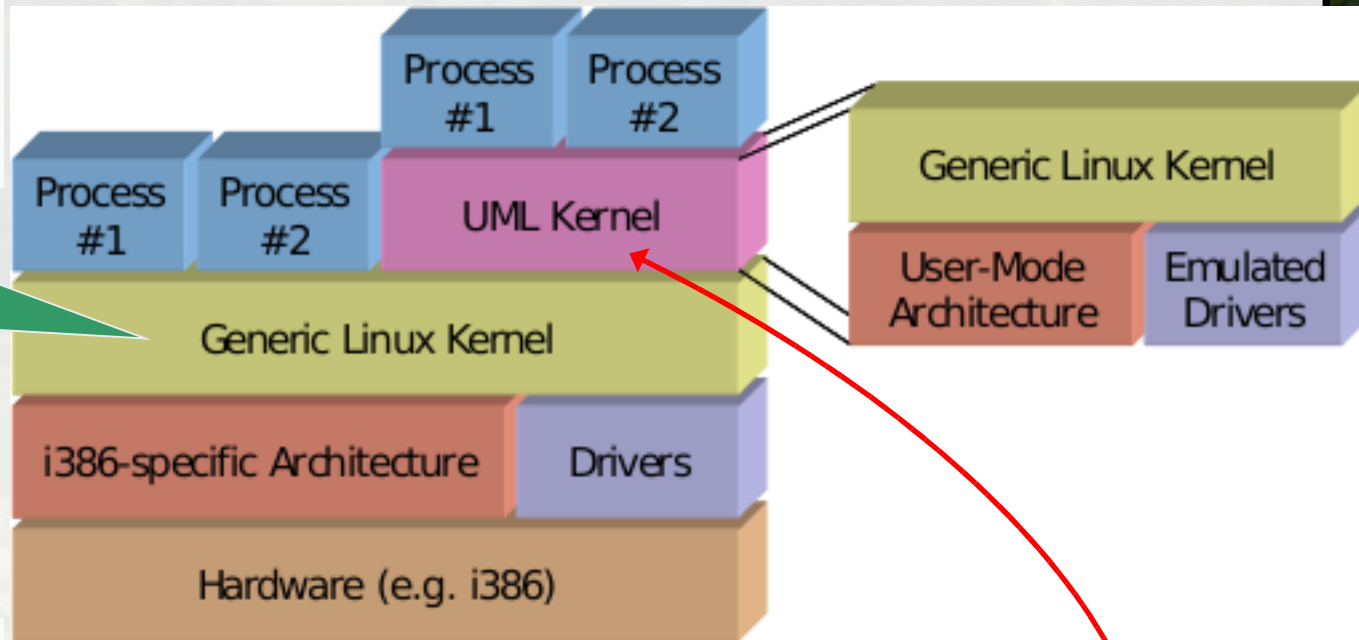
Process #1

Process #2

Process #1

Process #2

UML Kernel

Generic Linux Kernel

User-Mode Architecture

Emulated Drivers

Generic Linux Kernel

i386-specific Architecture

Drivers

Hardware (e.g. i386)